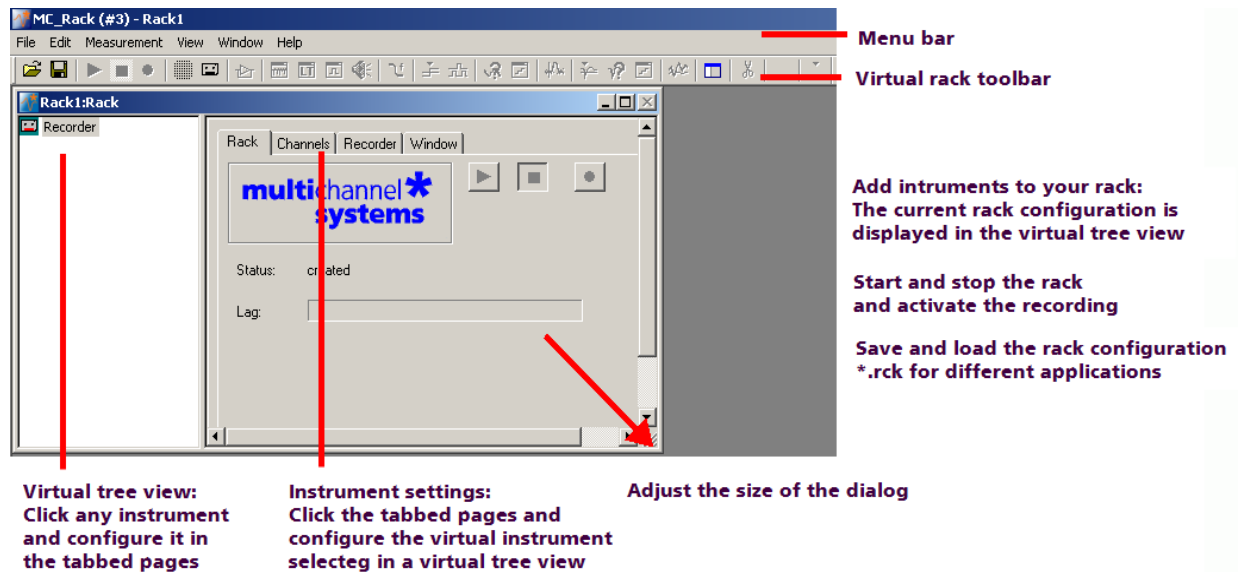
MC_Rack (#3) - Rack1

File Edit Measurement View Window Help

Menu bar

Virtual rack toolbar

Rack1:Rack

Recorder

Rack | Channels | Recorder | Window

multichannel systems

Status: created

Lag:

Add intruments to your rack:
The current rack configuration is displayed in the virtual tree view

Start and stop the rack and activate the recording

Save and load the rack configuration *.rck for different applications

Virtual tree view:
Click any instrument and configure it in the tabbed pages

Instrument settings:
Click the tabbed pages and configure the virtual instrument selecteg in a virtual tree view

Adjust the size of the dialog